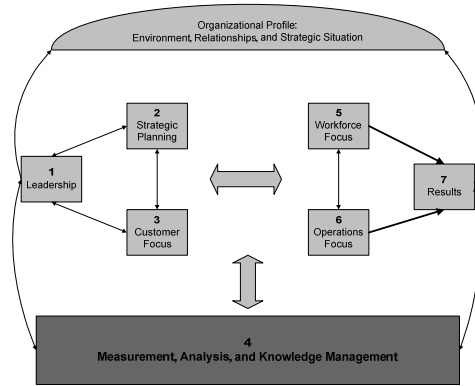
Organizational Profile:
Environment, Relationships, and Strategic Situation

2
Strategic Planning

1
Leadership

3
Customer Focus

5
Workforce Focus

6
Operations Focus

7
Results

4
Measurement, Analysis, and Knowledge Management